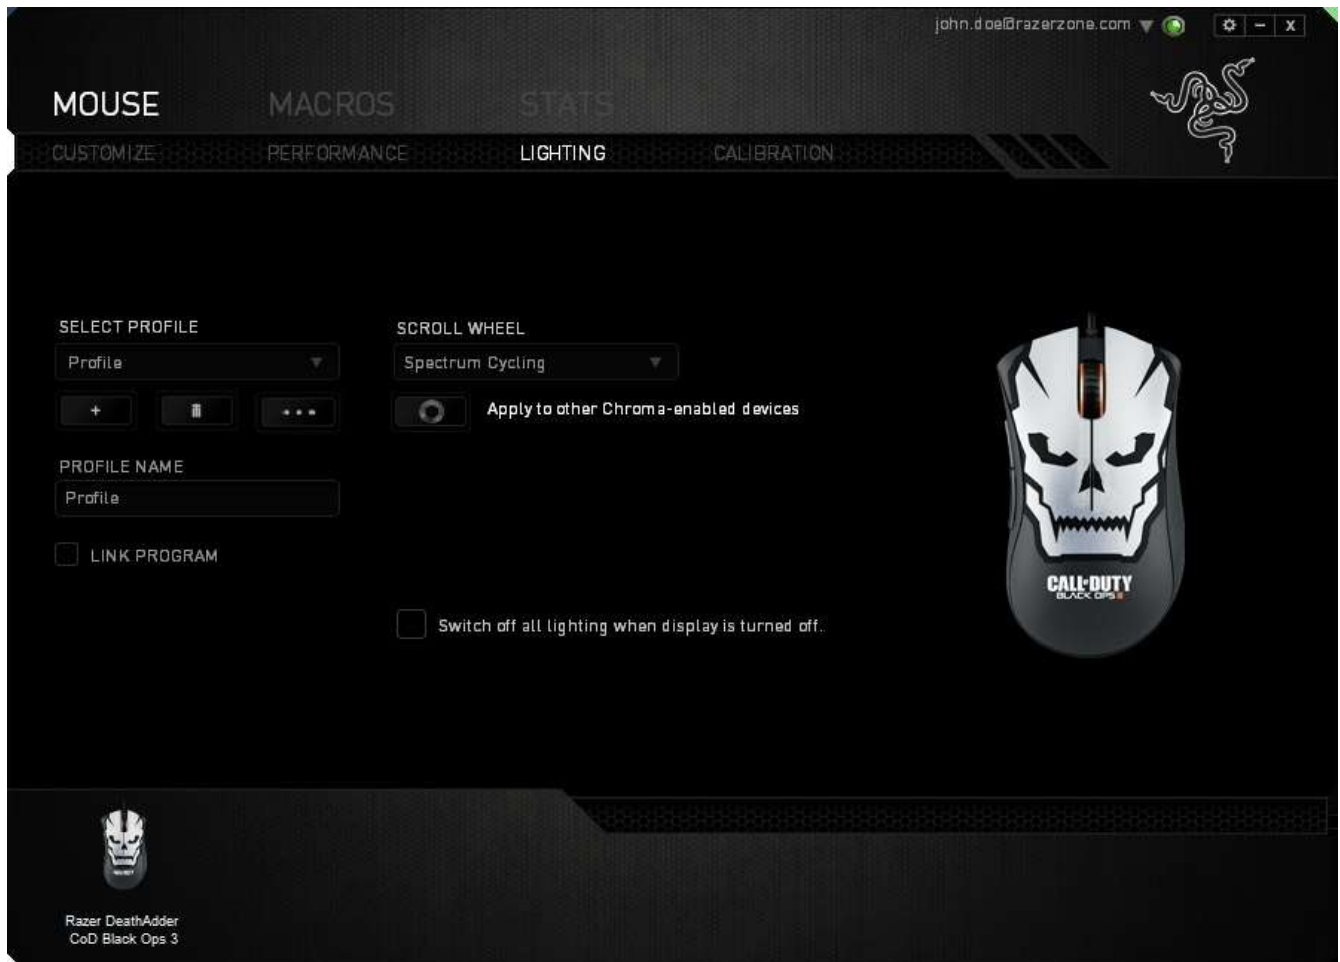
john.doe@razerzone.com

MOUSE MACROS STATS

CUSTOMIZE PERFORMANCE LIGHTING CALIBRATION

SELECT PROFILE

Profile

+ ...

PROFILE NAME

Profile

LINK PROGRAM

SCROLL WHEEL

Spectrum Cycling

Apply to other Chroma-enabled devices

Switch off all lighting when display is turned off.

CALL DUTY
BLACK OPS III

Razer DeathAdder
CoD Black Ops 3